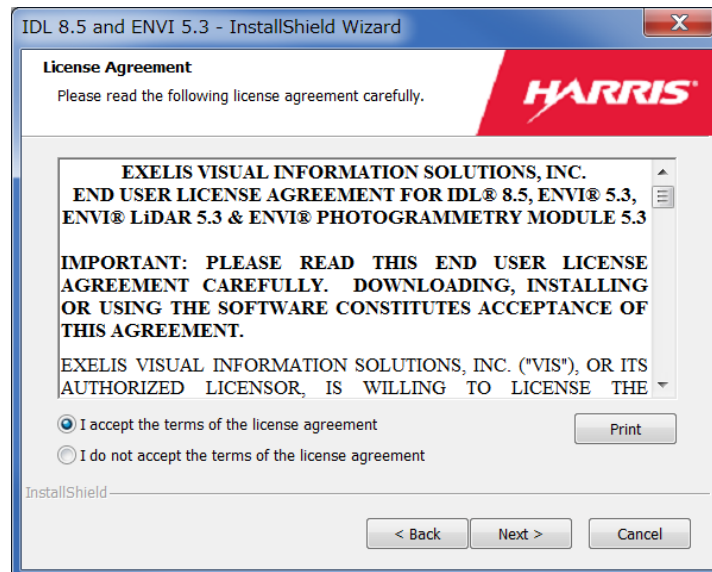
IDL 8.5 and ENVI 5.3 - InstallShield Wizard

License Agreement

Please read the following license agreement carefully.

HARRIS

EXELIS VISUAL INFORMATION SOLUTIONS, INC.
END USER LICENSE AGREEMENT FOR IDL® 8.5, ENVI® 5.3, ENVI® LiDAR 5.3 & ENVI® PHOTOGRAMMETRY MODULE 5.3

IMPORTANT: PLEASE READ THIS END USER LICENSE AGREEMENT CAREFULLY. DOWNLOADING, INSTALLING OR USING THE SOFTWARE CONSTITUTES ACCEPTANCE OF THIS AGREEMENT.

EXELIS VISUAL INFORMATION SOLUTIONS, INC. ("VIS"), OR ITS AUTHORIZED LICENSOR, IS WILLING TO LICENSE THE

I accept the terms of the license agreement

Print

I do not accept the terms of the license agreement

InstallShield

< Back

Next >

Cancel